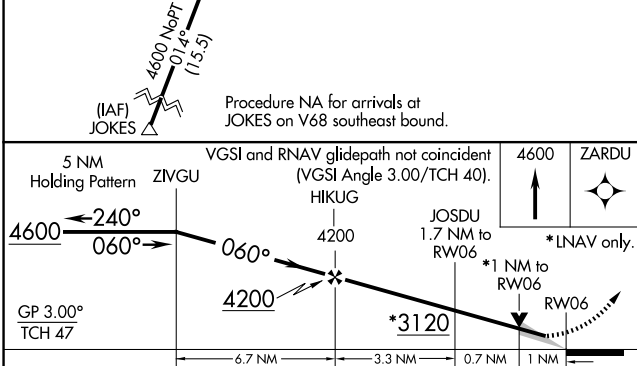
4600 NoPT
014°
(15.5)

(IAF)
JOKES

Procedure NA for arrivals at JOKES on V68 southeast bound.

5 NM
Holding Pattern

ZIVGU

VGSI and RNAV glidepath not coincident
(VGSI Angle 3.00/TCH 40).

4600

ZARDU

HIKUG

4200

JOSDU
1.7 NM to
RW06

*LNAV only.

4600
240°
060°

060°

*1 NM to
RW06

RW06

4200

*3120

GP 3.00°
TCH 47

6.7 NM
3.3 NM
0.7 NM
1 NM